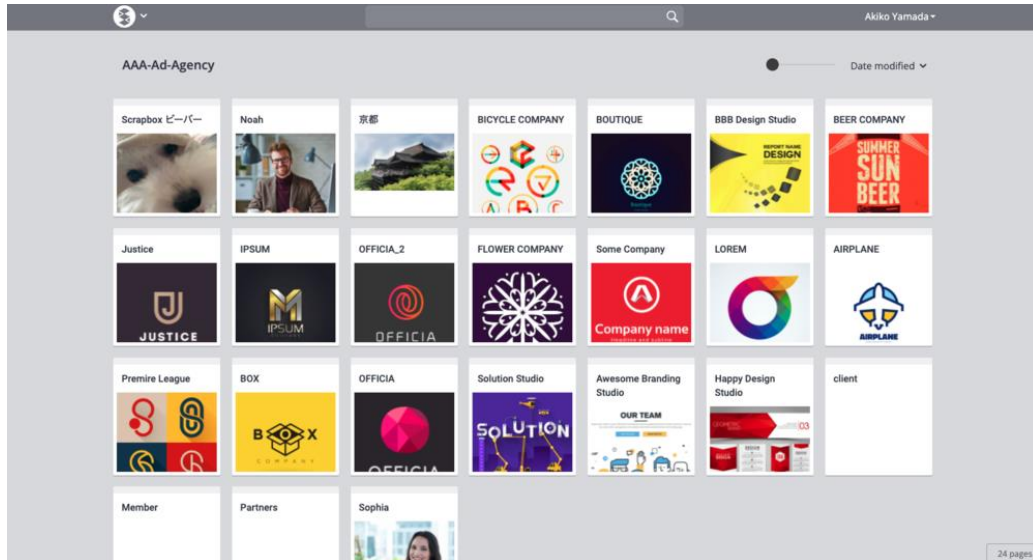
Akiko Yamada

AAA-Ad-Agency

Date modified

Scrapbox ビーバー

Noah

京都

BICYCLE COMPANY

BOUTIQUE

BBB Design Studio

REPORT NAME DESIGN

BEER COMPANY

SUMMER SUN BEER

Justice

JUSTICE

IPSUM

IPSUM

OFFICIA_2

OFFICIA

FLOWER COMPANY

Some Company

Company name

LOREM

AIRPLANE

AIRPLANE

Premire League

BOX

B X

COMPANY

OFFICIA

OFFICIA

Solution Studio

SOLUTION

Awesome Branding Studio

OUR TEAM

Happy Design Studio

03

client

Member

Partners

Sophia

24 pages